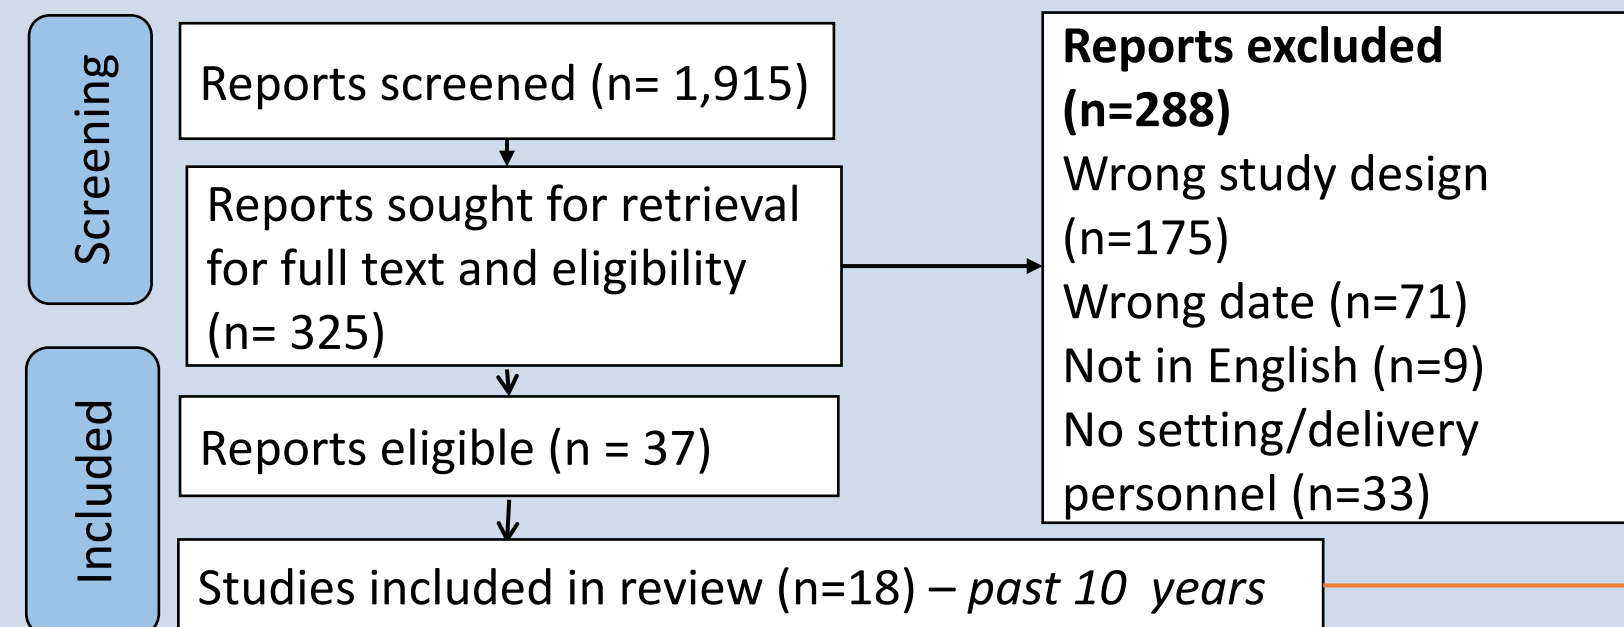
Screening

Reports screened (n= 1,915)

Reports sought for retrieval for full text and eligibility (n= 325)

Reports excluded (n=288)
Wrong study design (n=175)
Wrong date (n=71)
Not in English (n=9)
No setting/delivery personnel (n=33)

Included

Reports eligible (n = 37)

Studies included in review (n=18) – past 10 years